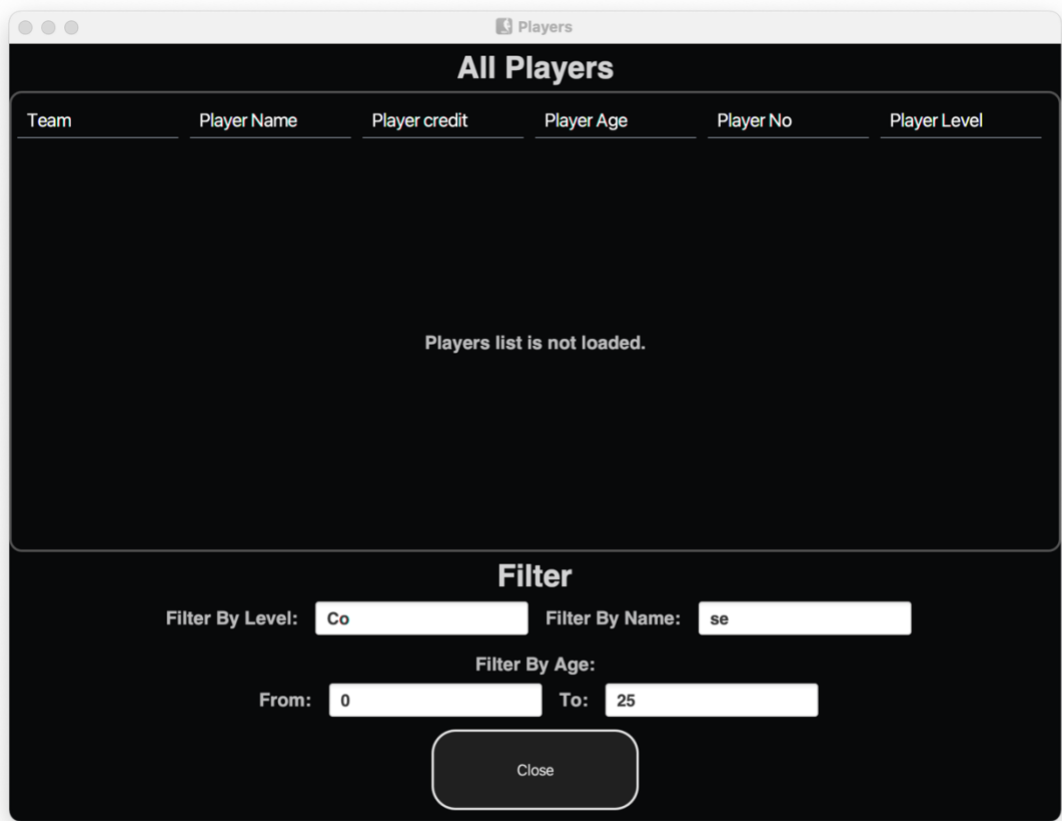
Players

All Players

| Team | Player Name | Player credit | Player Age | Player No | Player Level |
|---|---|---|---|---|---|

Players list is not loaded.

Filter

Filter By Level: Co
Filter By Name: se

Filter By Age:
From: 0
To: 25

Close